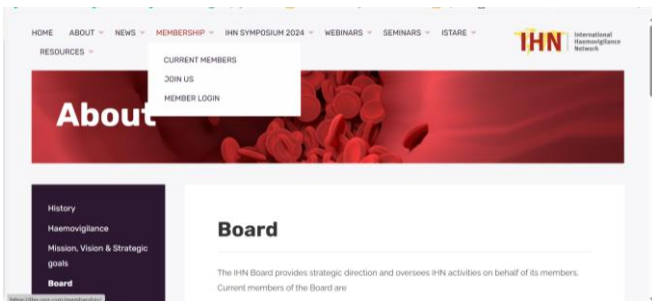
HOME ABOUT NEWS MEMBERSHIP IHN SYMPOSIUM 2024 WEBINARS SEMINARS ISTARE

RESOURCES

CURRENT MEMBERS

JOIN US

MEMBER LOGIN

IHN International Haemovigilance Network

About

History

Haemovigilance

Mission, Vision & Strategic goals

Board

Board

The IHN Board provides strategic direction and oversees IHN activities on behalf of its members. Current members of the Board are

https://ihn-org.com/membership/